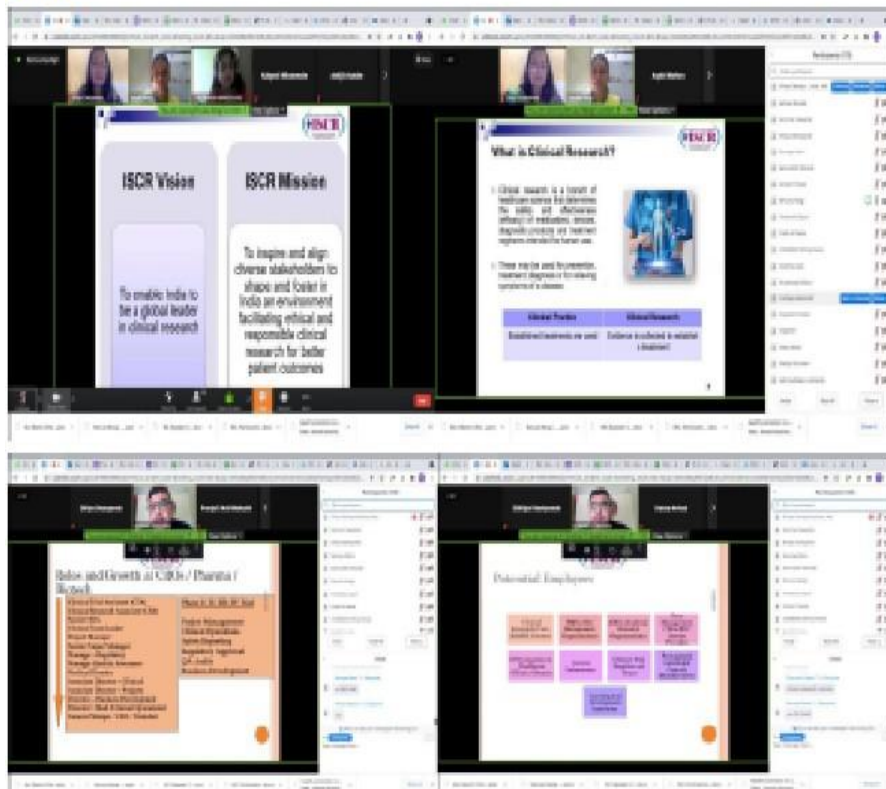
ISCR

ISCR Vision

To enable India to be a global leader in clinical research

ISCR Mission

To inspire and align diverse stakeholders to shape and foster in India an environment facilitating ethical and responsible clinical research for better patient outcomes

ISCR

What is Clinical Research?

Clinical research is a branch of healthcare science that determines the safety and effectiveness (efficacy) of medications, devices, diagnostic products and treatment regimens intended for human use.

These may be used for prevention, treatment, diagnosis or for relieving symptoms of a disease.

| Clinical Practice | Clinical Research |
|---|---|
| Established treatments are used | Evidence is collected to establish a treatment |

Roles and Growth at CROs / Pharma / Biotech

Potential Employers